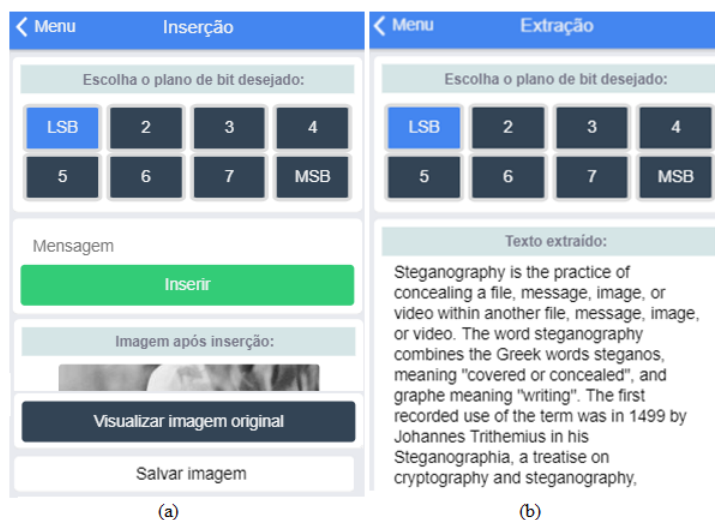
< Menu Inserção

Escolha o plano de bit desejado:

LSB 2 3 4
5 6 7 MSB

Mensagem

Inserir

Imagem após inserção:

Visualizar imagem original

Salvar imagem

(a)

< Menu Extração

Escolha o plano de bit desejado:

LSB 2 3 4
5 6 7 MSB

Texto extraído:

Steganography is the practice of concealing a file, message, image, or video within another file, message, image, or video. The word steganography combines the Greek words steganos, meaning "covered or concealed", and graphe meaning "writing". The first recorded use of the term was in 1499 by Johannes Trithemius in his Steganographia, a treatise on cryptography and steganography,

(b)